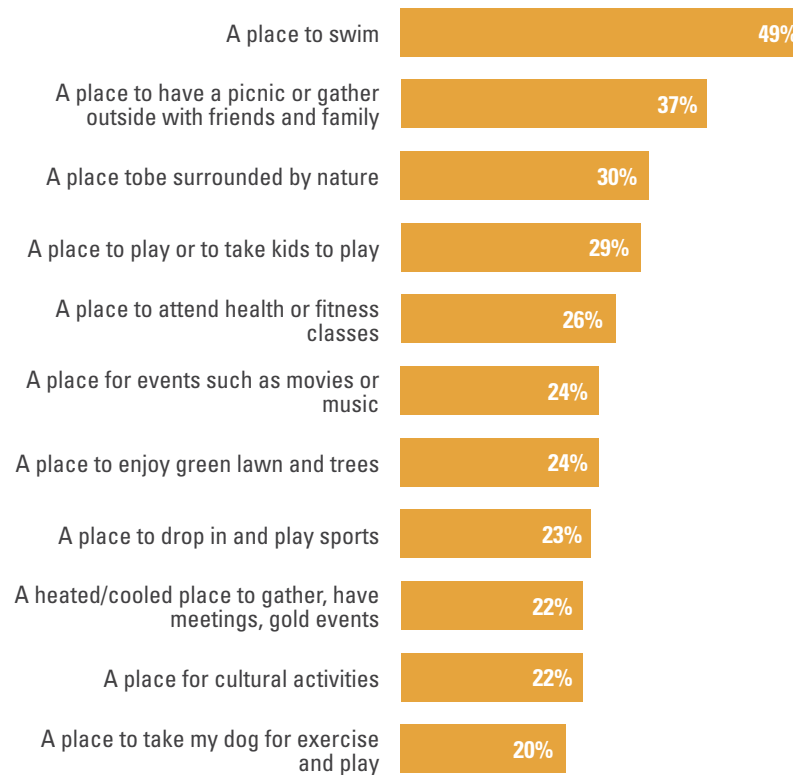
| | |
|---|---|
| A place to swim | 49% |
| A place to have a picnic or gather outside with friends and family | 37% |
| A place tobe surrounded by nature | 30% |
| A place to play or to take kids to play | 29% |
| A place to attend health or fitness classes | 26% |
| A place for events such as movies or music | 24% |
| A place to enjoy green lawn and trees | 24% |
| A place to drop in and play sports | 23% |
| A heated/cooled place to gather, have meetings, gold events | 22% |
| A place for cultural activities | 22% |
| A place to take my dog for exercise and play | 20% |